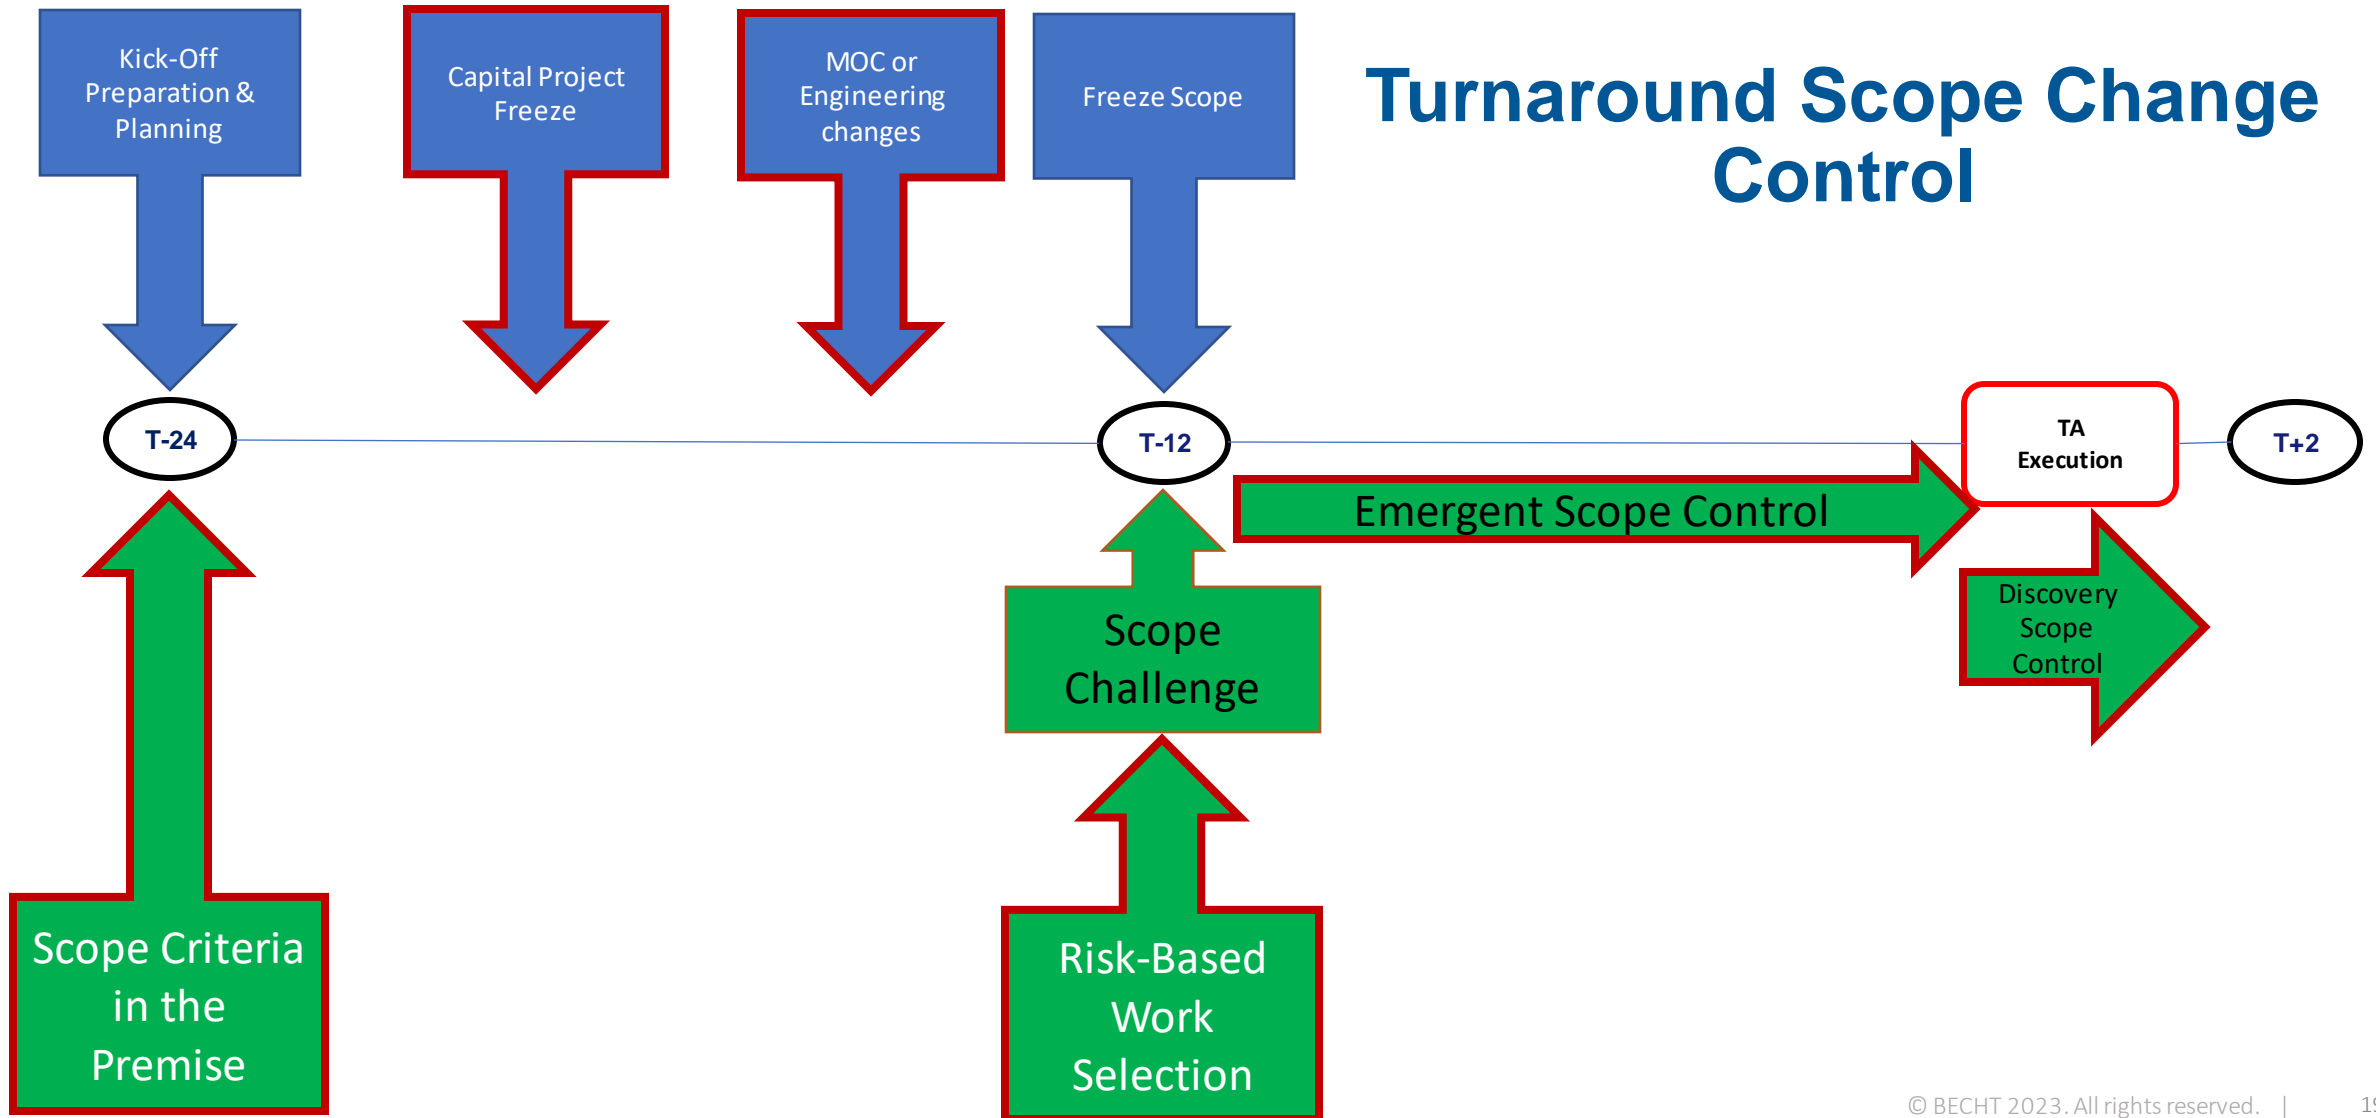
Kick-Off Preparation & Planning

Capital Project Freeze

MOC or Engineering changes

Freeze Scope

Turnaround Scope Change Control

T-24

T-12

TA Execution

T+2

Emergent Scope Control

Scope Challenge

Discovery Scope Control

Scope Criteria in the Premise

Risk-Based Work Selection

© BECHT 2023. All rights reserved. | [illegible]